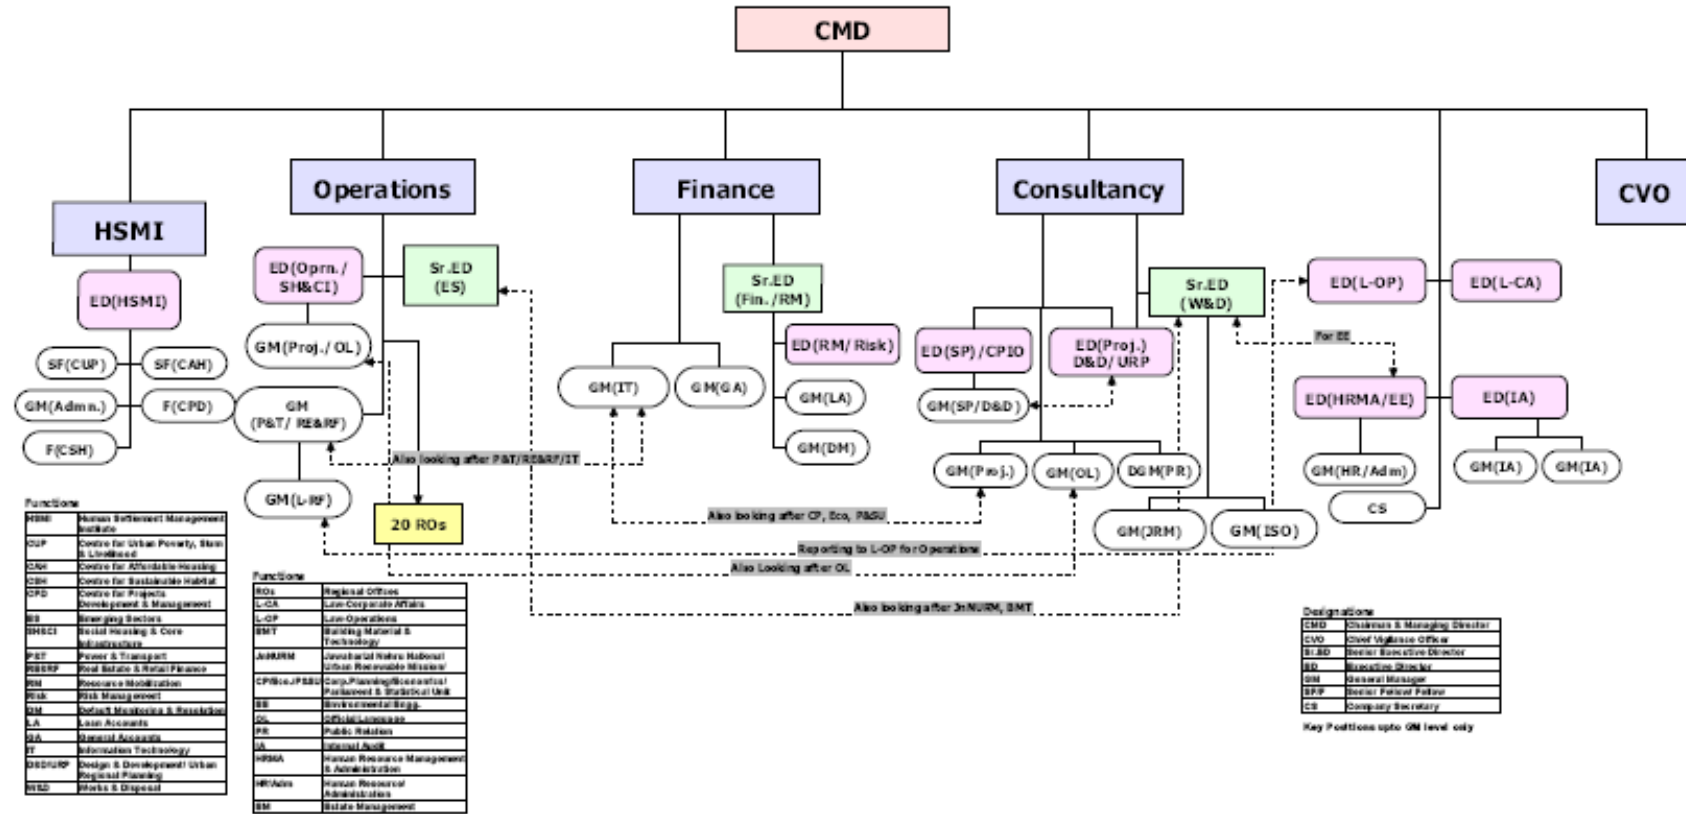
CMD

HSMI

Operations

Finance

Consultancy

CVO

ED(HSMI)

SF(CUP)

SF(CAH)

GM(Admn.)

F(CPD)

F(CSH)

ED(Oprn./ SH&CI)

Sr.ED (ES)

GM(Proj./OL)

GM (P&T/ RE&RF)

GM(L-RF)

20 ROs

Also looking after P&T/RE&RF/IT

Sr.ED (Fin./RM)

ED(RM/Risk)

GM(IT)

GM(GA)

GM(LA)

GM(DM)

Also looking after CP, Eco, P&SU

Reporting to L-OP for Operations

Also Looking after OL

Also looking after JnNURM, BMT

ED(SP)/CPIO

ED(Proj.) D&D/URP

Sr.ED (W&D)

GM(SP/D&D)

GM(Proj.)

GM(OL)

DGM(PR)

GM(JRM)

GM(ISO)

ED(L-OP)

ED(L-CA)

For EE

ED(HRMA/EE)

ED(IA)

GM(HR/Adm)

GM(IA)

GM(IA)

CS

Functions

| HSMI | Human Settlement Management Institute |
|---|---|
| CUP | Centre for Urban Poverty, Slum & Livelihood |
| CAH | Centre for Affordable Housing |
| CSH | Centre for Sustainable Habitat |
| CPD | Centre for Projects Development & Management |
| ES | Emerging Sectors |
| SH&CI | Social Housing & Core Infrastructure |
| P&T | Power & Transport |
| RE&RF | Real Estate & Retail Finance |
| RM | Resource Mobilization |
| Risk | Risk Management |
| DM | Default Monitoring & Resolution |
| LA | Loan Accounts |
| GA | General Accounts |
| IT | Information Technology |
| D&D/URP | Design & Development/ Urban Regional Planning |
| W&D | Works & Disposal |

Functions

| ROs | Regional Offices |
|---|---|
| L-CA | Law-Corporate Affairs |
| L-OP | Law-Operations |
| BMT | Building Material & Technology |
| JnNURM | Jawaharlal Nehru National Urban Renewable Mission |
| CP/Eco./P&SU | Corp.Planning/Economics/ Parliament & Statistical Unit |
| EE | Environmental Engg. |
| OL | Official Language |
| PR | Public Relation |
| IA | Internal Audit |
| HRMA | Human Resource Management & Administration |
| HR/Adm | Human Resource/ Administration |
| EM | Estate Management |

Designations

| CMD | Chairman & Managing Director |
|---|---|
| CVO | Chief Vigilance Officer |
| Sr.ED | Senior Executive Director |
| ED | Executive Director |
| GM | General Manager |
| SF/F | Senior Fellow/ Fellow |
| CS | Company Secretary |

Key Positions upto GM level only